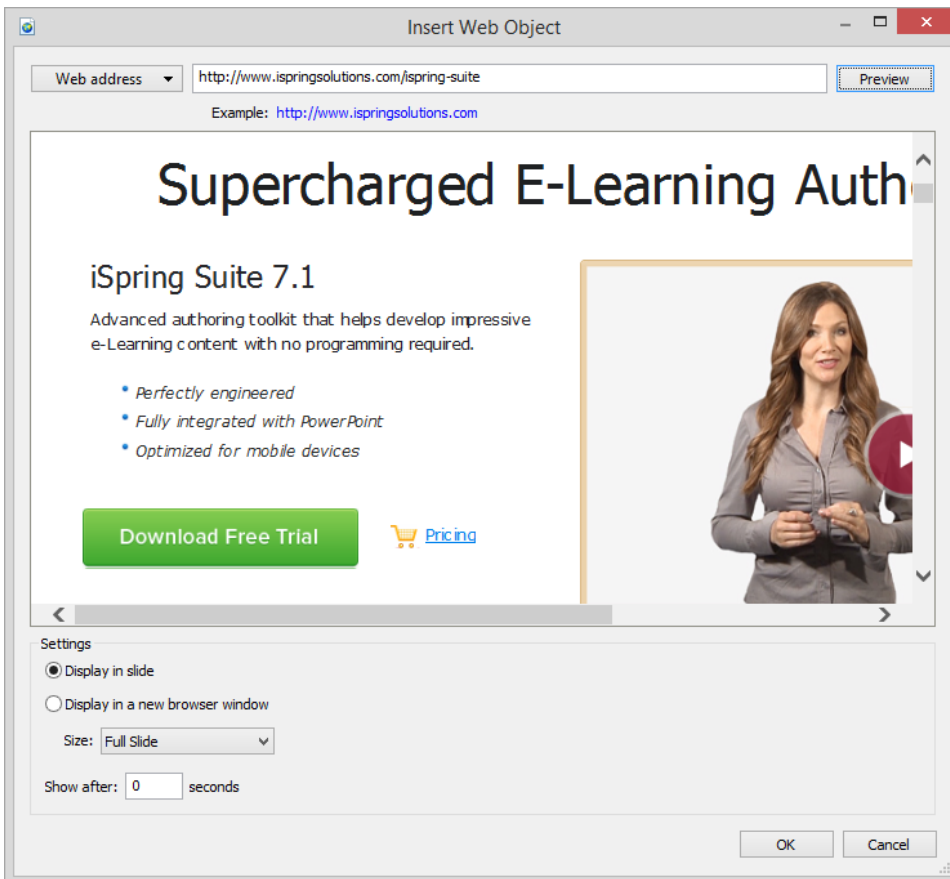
Insert Web Object

Web address

http://www.ispringsolutions.com/ispring-suite

Preview

Example: http://www.ispringsolutions.com

Supercharged E-Learning Auth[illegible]

iSpring Suite 7.1

Advanced authoring toolkit that helps develop impressive e-Learning content with no programming required.

- Perfectly engineered
- Fully integrated with PowerPoint
- Optimized for mobile devices

Download Free Trial

Pricing

Settings

Display in slide

Display in a new browser window

Size: Full Slide

Show after: 0 seconds

OK

Cancel